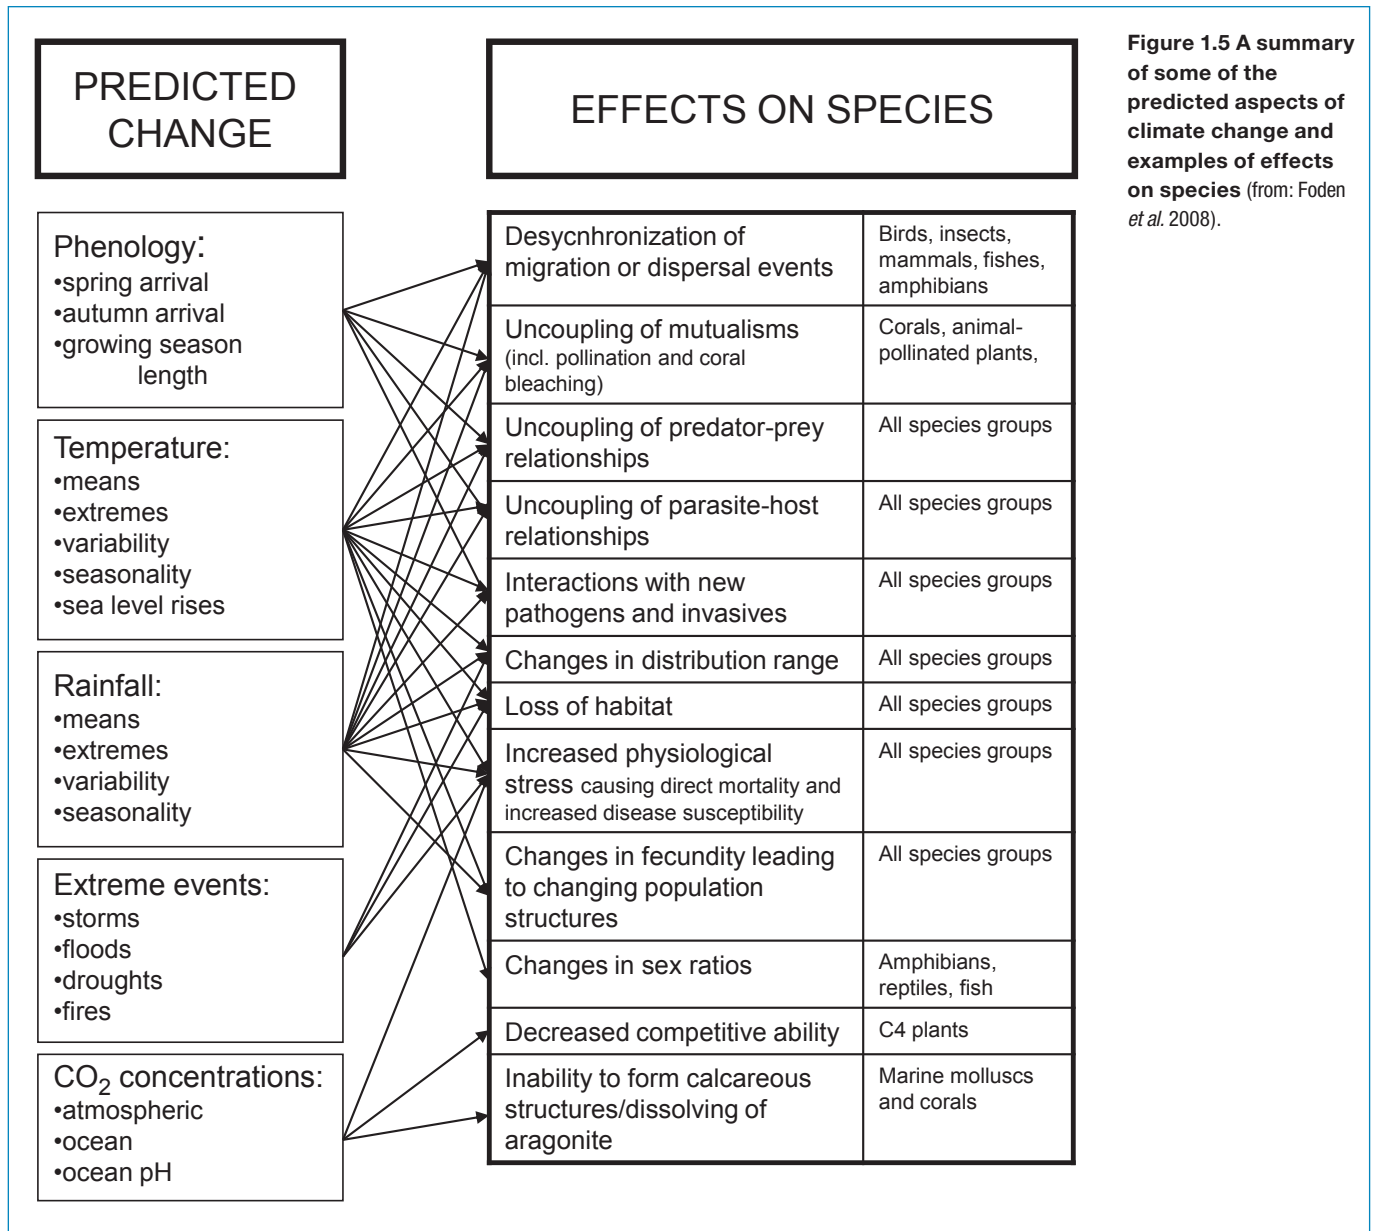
PREDICTED CHANGE

EFFECTS ON SPECIES

Figure 1.5 A summary of some of the predicted aspects of climate change and examples of effects on species (from: Foden *et al.* 2008).

Phenology:
•spring arrival
•autumn arrival
•growing season length

Temperature:
•means
•extremes
•variability
•seasonality
•sea level rises

Rainfall:
•means
•extremes
•variability
•seasonality

Extreme events:
•storms
•floods
•droughts
•fires

$CO_2$ concentrations:
•atmospheric
•ocean
•ocean pH

| | |
|---|---|
| Desycnhronization of migration or dispersal events | Birds, insects, mammals, fishes, amphibians |
| Uncoupling of mutualisms (incl. pollination and coral bleaching) | Corals, animal-pollinated plants, |
| Uncoupling of predator-prey relationships | All species groups |
| Uncoupling of parasite-host relationships | All species groups |
| Interactions with new pathogens and invasives | All species groups |
| Changes in distribution range | All species groups |
| Loss of habitat | All species groups |
| Increased physiological stress causing direct mortality and increased disease susceptibility | All species groups |
| Changes in fecundity leading to changing population structures | All species groups |
| Changes in sex ratios | Amphibians, reptiles, fish |
| Decreased competitive ability | C4 plants |
| Inability to form calcareous structures/dissolving of aragonite | Marine molluscs and corals |